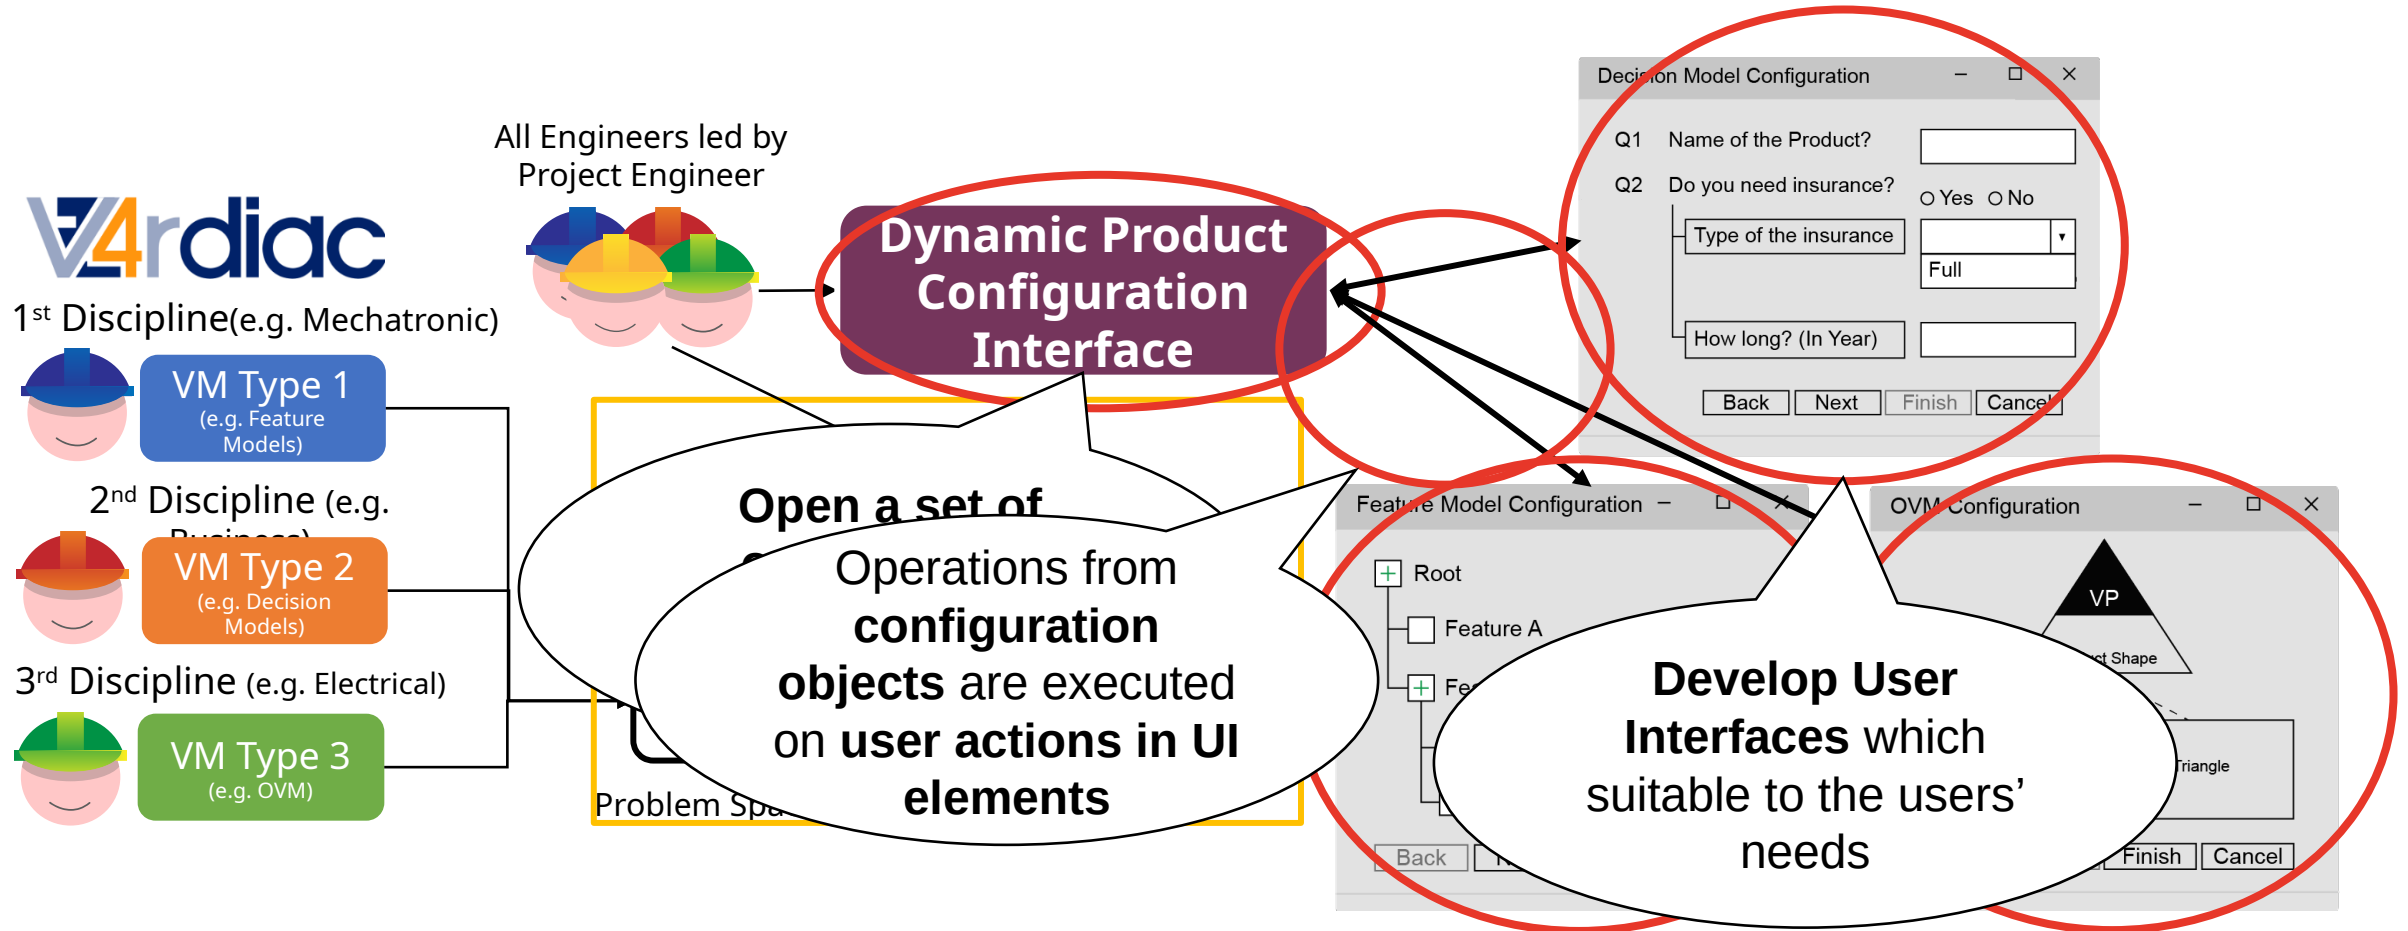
All Engineers led by Project Engineer

V4rdiac

1st Discipline(e.g. Mechatronic)

VM Type 1
(e.g. Feature Models)

2nd Discipline (e.g. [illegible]

VM Type 2
(e.g. Decision Models)

3rd Discipline (e.g. Electrical)

VM Type 3
(e.g. OVM)

Dynamic Product Configuration Interface

Open a set of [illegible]

Operations from **configuration objects** are executed on **user actions in UI elements**

Problem Spa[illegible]

Deci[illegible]on Model Configuration

Q1 Name of the Product?

Q2 Do you need insurance?

Yes No

Type of the insurance

Full

How long? (In Year)

Back Next Finish Cance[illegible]

Feat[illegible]e Model Configuration

Root

Feature A

Fe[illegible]

Back

OVM Configuration

VP

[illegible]t Shape

Triangle

Finish Cancel

**Develop User Interfaces** which suitable to the users' needs